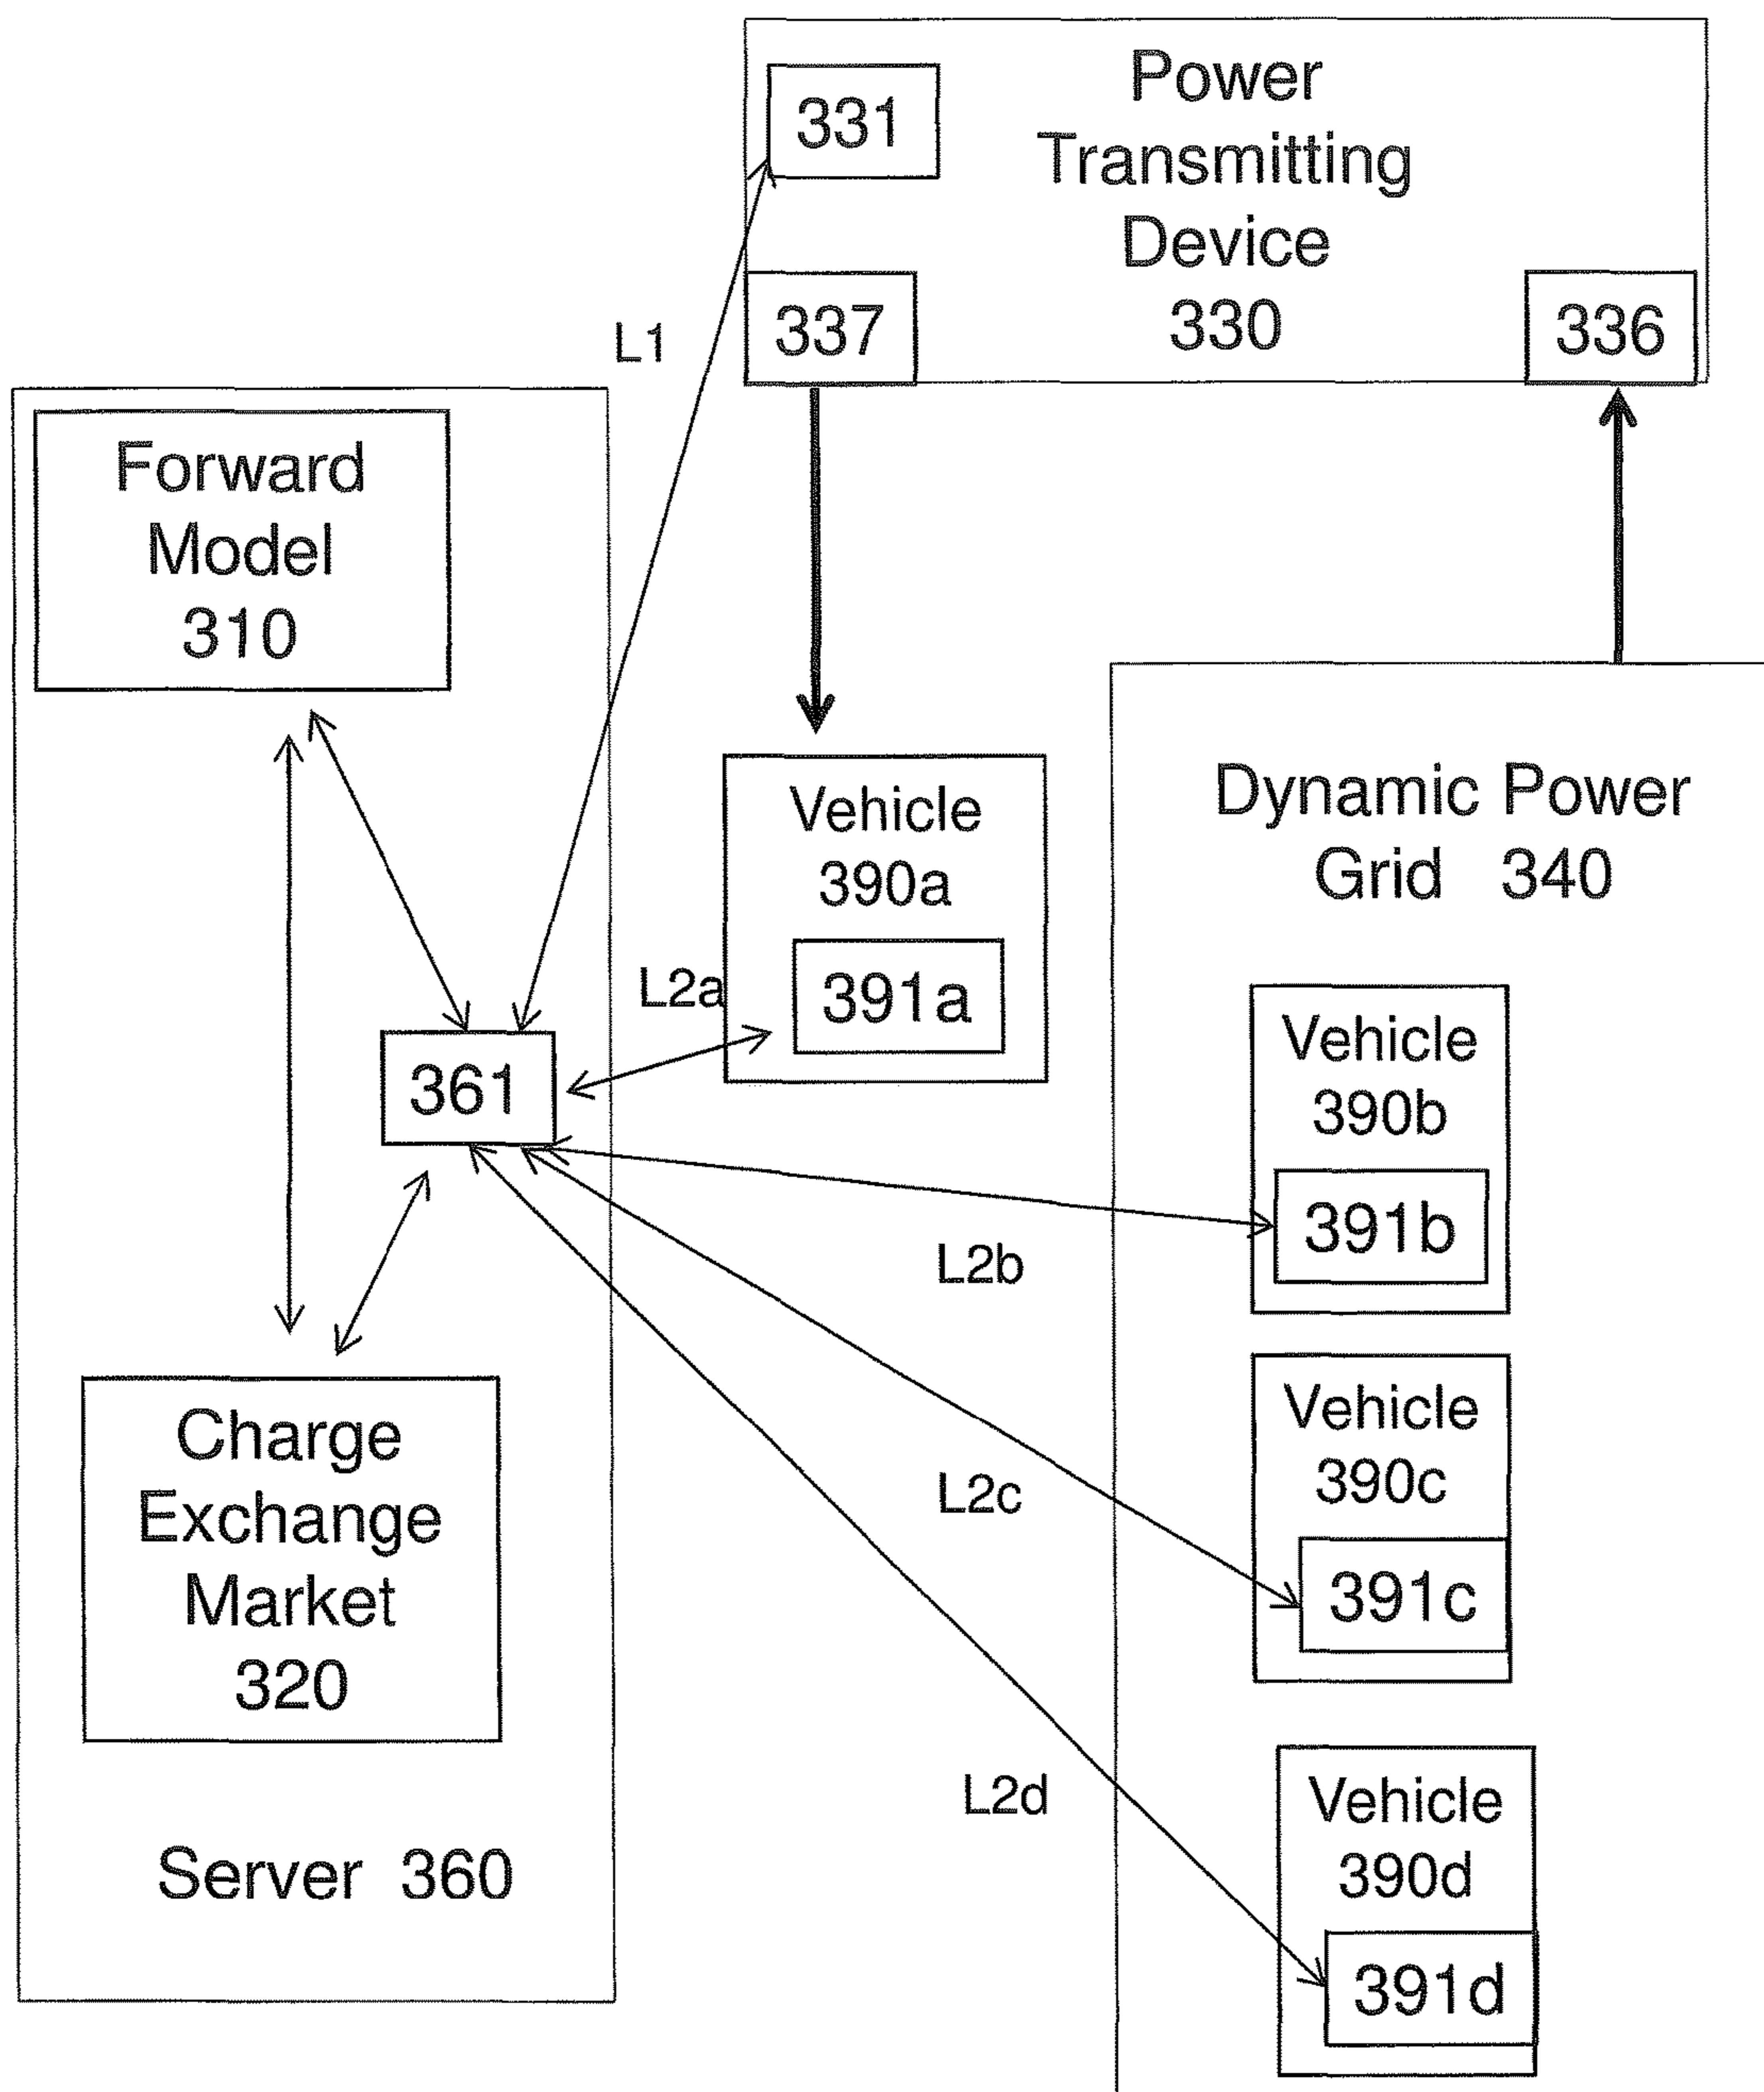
331

Power Transmitting Device 330

337

336

L1

Forward Model 310

361

Vehicle 390a

391a

L2a

Dynamic Power Grid 340

Vehicle 390b

391b

L2b

Vehicle 390c

391c

L2c

Charge Exchange Market 320

L2d

Vehicle 390d

391d

Server 360